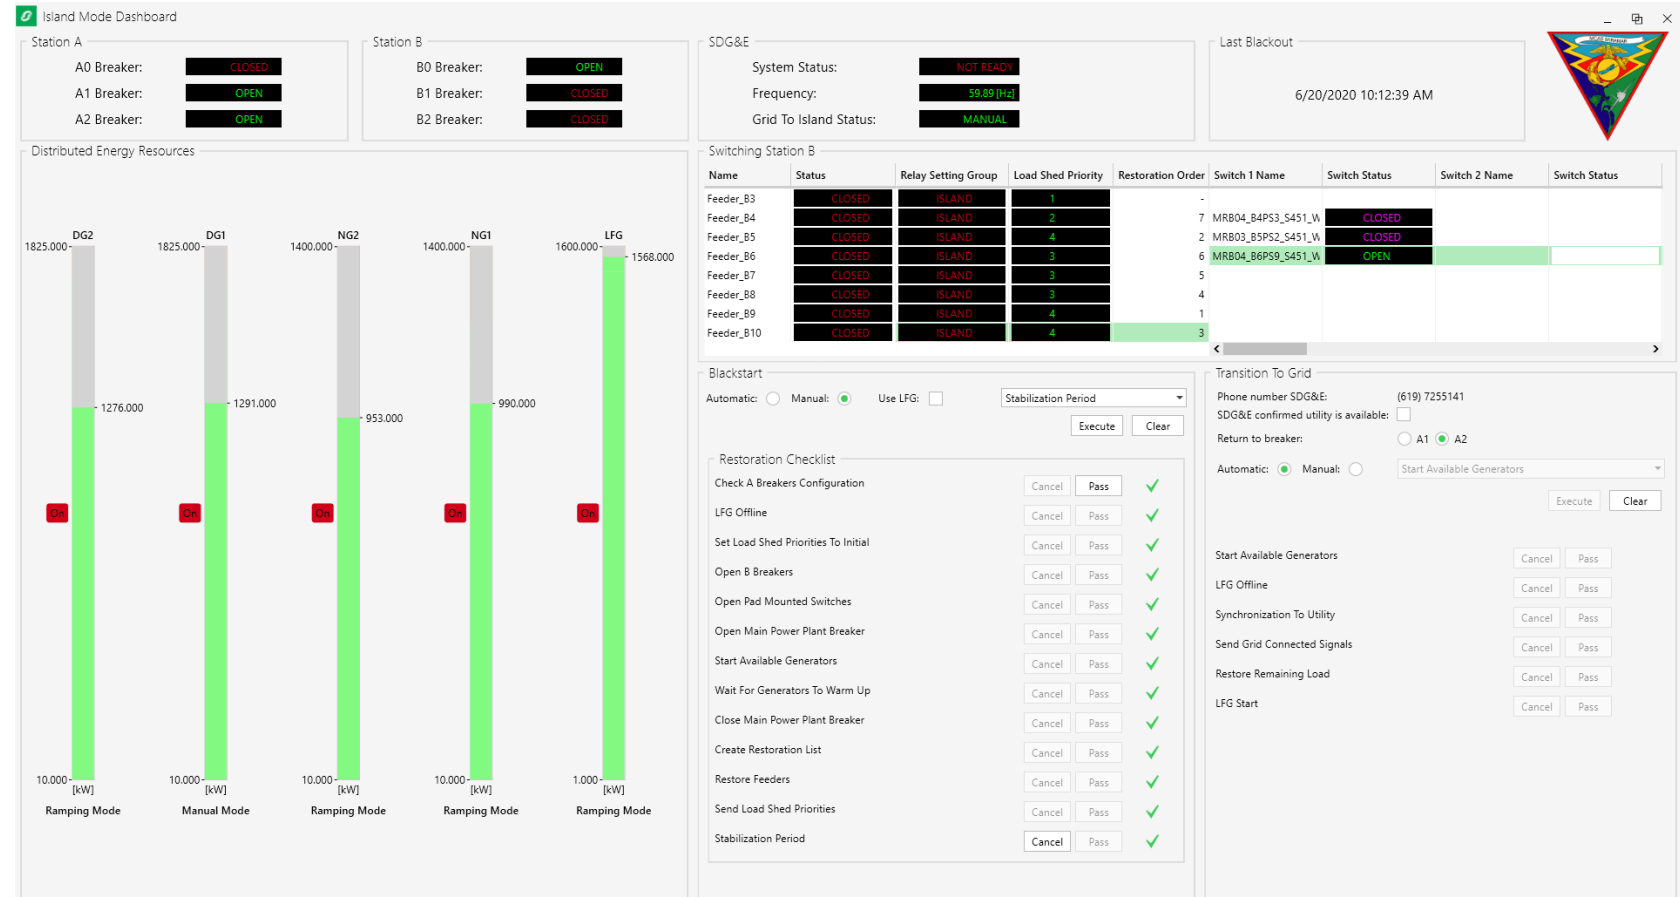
Island Mode Dashboard

Station A
A0 Breaker: CLOSED
A1 Breaker: OPEN
A2 Breaker: OPEN

Station B
B0 Breaker: OPEN
B1 Breaker: CLOSED
B2 Breaker: CLOSED

SDG&E
System Status: NOT READY
Frequency: 59.89 [Hz]
Grid To Island Status: MANUAL

Last Blackout
6/20/2020 10:12:39 AM

Distributed Energy Resources

DG2
1825.000
1276.000
On
10.000
[kW]
Ramping Mode

DG1
1825.000
1291.000
On
10.000
[kW]
Manual Mode

NG2
1400.000
953.000
On
10.000
[kW]
Ramping Mode

NG1
1400.000
990.000
On
10.000
[kW]
Ramping Mode

LFG
1600.000
1568.000
On
1.000
[kW]
Ramping Mode

Switching Station B

| Name | Status | Relay Setting Group | Load Shed Priority | Restoration Order | Switch 1 Name | Switch Status | Switch 2 Name | Switch Status |
|---|---|---|---|---|---|---|---|---|
| Feeder_B3 | CLOSED | ISLAND | 1 | - | | | | |
| Feeder_B4 | CLOSED | ISLAND | 2 | 7 | MRB04_B4PS3_S451_W | CLOSED | | |
| Feeder_B5 | CLOSED | ISLAND | 4 | 2 | MRB03_B5PS2_S451_W | CLOSED | | |
| Feeder_B6 | CLOSED | ISLAND | 3 | 6 | MRB04_B6PS9_S451_W | OPEN | | |
| Feeder_B7 | CLOSED | ISLAND | 3 | 5 | | | | |
| Feeder_B8 | CLOSED | ISLAND | 3 | 4 | | | | |
| Feeder_B9 | CLOSED | ISLAND | 4 | 1 | | | | |
| Feeder_B10 | CLOSED | ISLAND | 4 | 3 | | | | |

Blackstart
Automatic: Manual: Use LFG: Stabilization Period
Execute Clear

Restoration Checklist
Check A Breakers Configuration Cancel Pass
LFG Offline Cancel Pass
Set Load Shed Priorities To Initial Cancel Pass
Open B Breakers Cancel Pass
Open Pad Mounted Switches Cancel Pass
Open Main Power Plant Breaker Cancel Pass
Start Available Generators Cancel Pass
Wait For Generators To Warm Up Cancel Pass
Close Main Power Plant Breaker Cancel Pass
Create Restoration List Cancel Pass
Restore Feeders Cancel Pass
Send Load Shed Priorities Cancel Pass
Stabilization Period Cancel Pass

Transition To Grid
Phone number SDG&E: (619) 7255141
SDG&E confirmed utility is available:
Return to breaker: A1 A2
Automatic: Manual: Start Available Generators
Execute Clear

Start Available Generators Cancel Pass
LFG Offline Cancel Pass
Synchronization To Utility Cancel Pass
Send Grid Connected Signals Cancel Pass
Restore Remaining Load Cancel Pass
LFG Start Cancel Pass